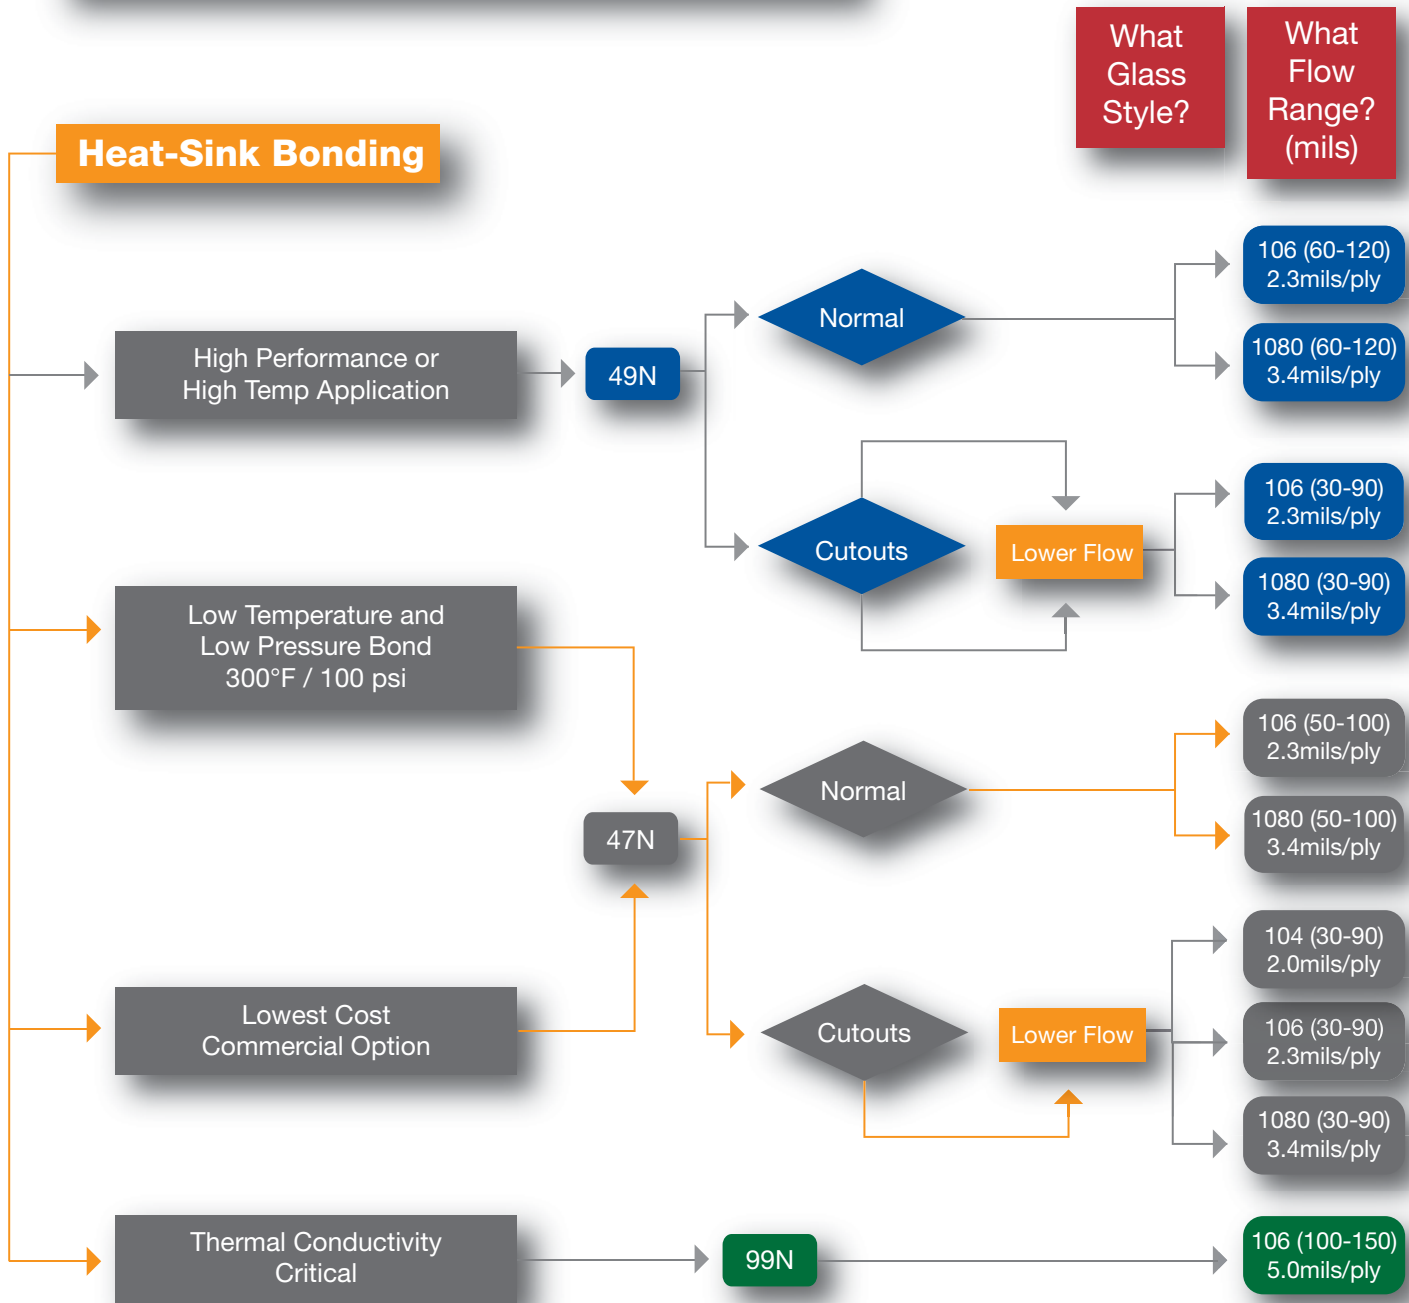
What Glass Style?

What Flow Range? (mils)

Heat-Sink Bonding

High Performance or High Temp Application

49N

Normal

106 (60-120) 2.3mils/ply

1080 (60-120) 3.4mils/ply

Cutouts

Lower Flow

106 (30-90) 2.3mils/ply

1080 (30-90) 3.4mils/ply

Low Temperature and Low Pressure Bond 300°F / 100 psi

47N

Normal

106 (50-100) 2.3mils/ply

1080 (50-100) 3.4mils/ply

Lowest Cost Commercial Option

Cutouts

Lower Flow

104 (30-90) 2.0mils/ply

106 (30-90) 2.3mils/ply

1080 (30-90) 3.4mils/ply

Thermal Conductivity Critical

99N

106 (100-150) 5.0mils/ply